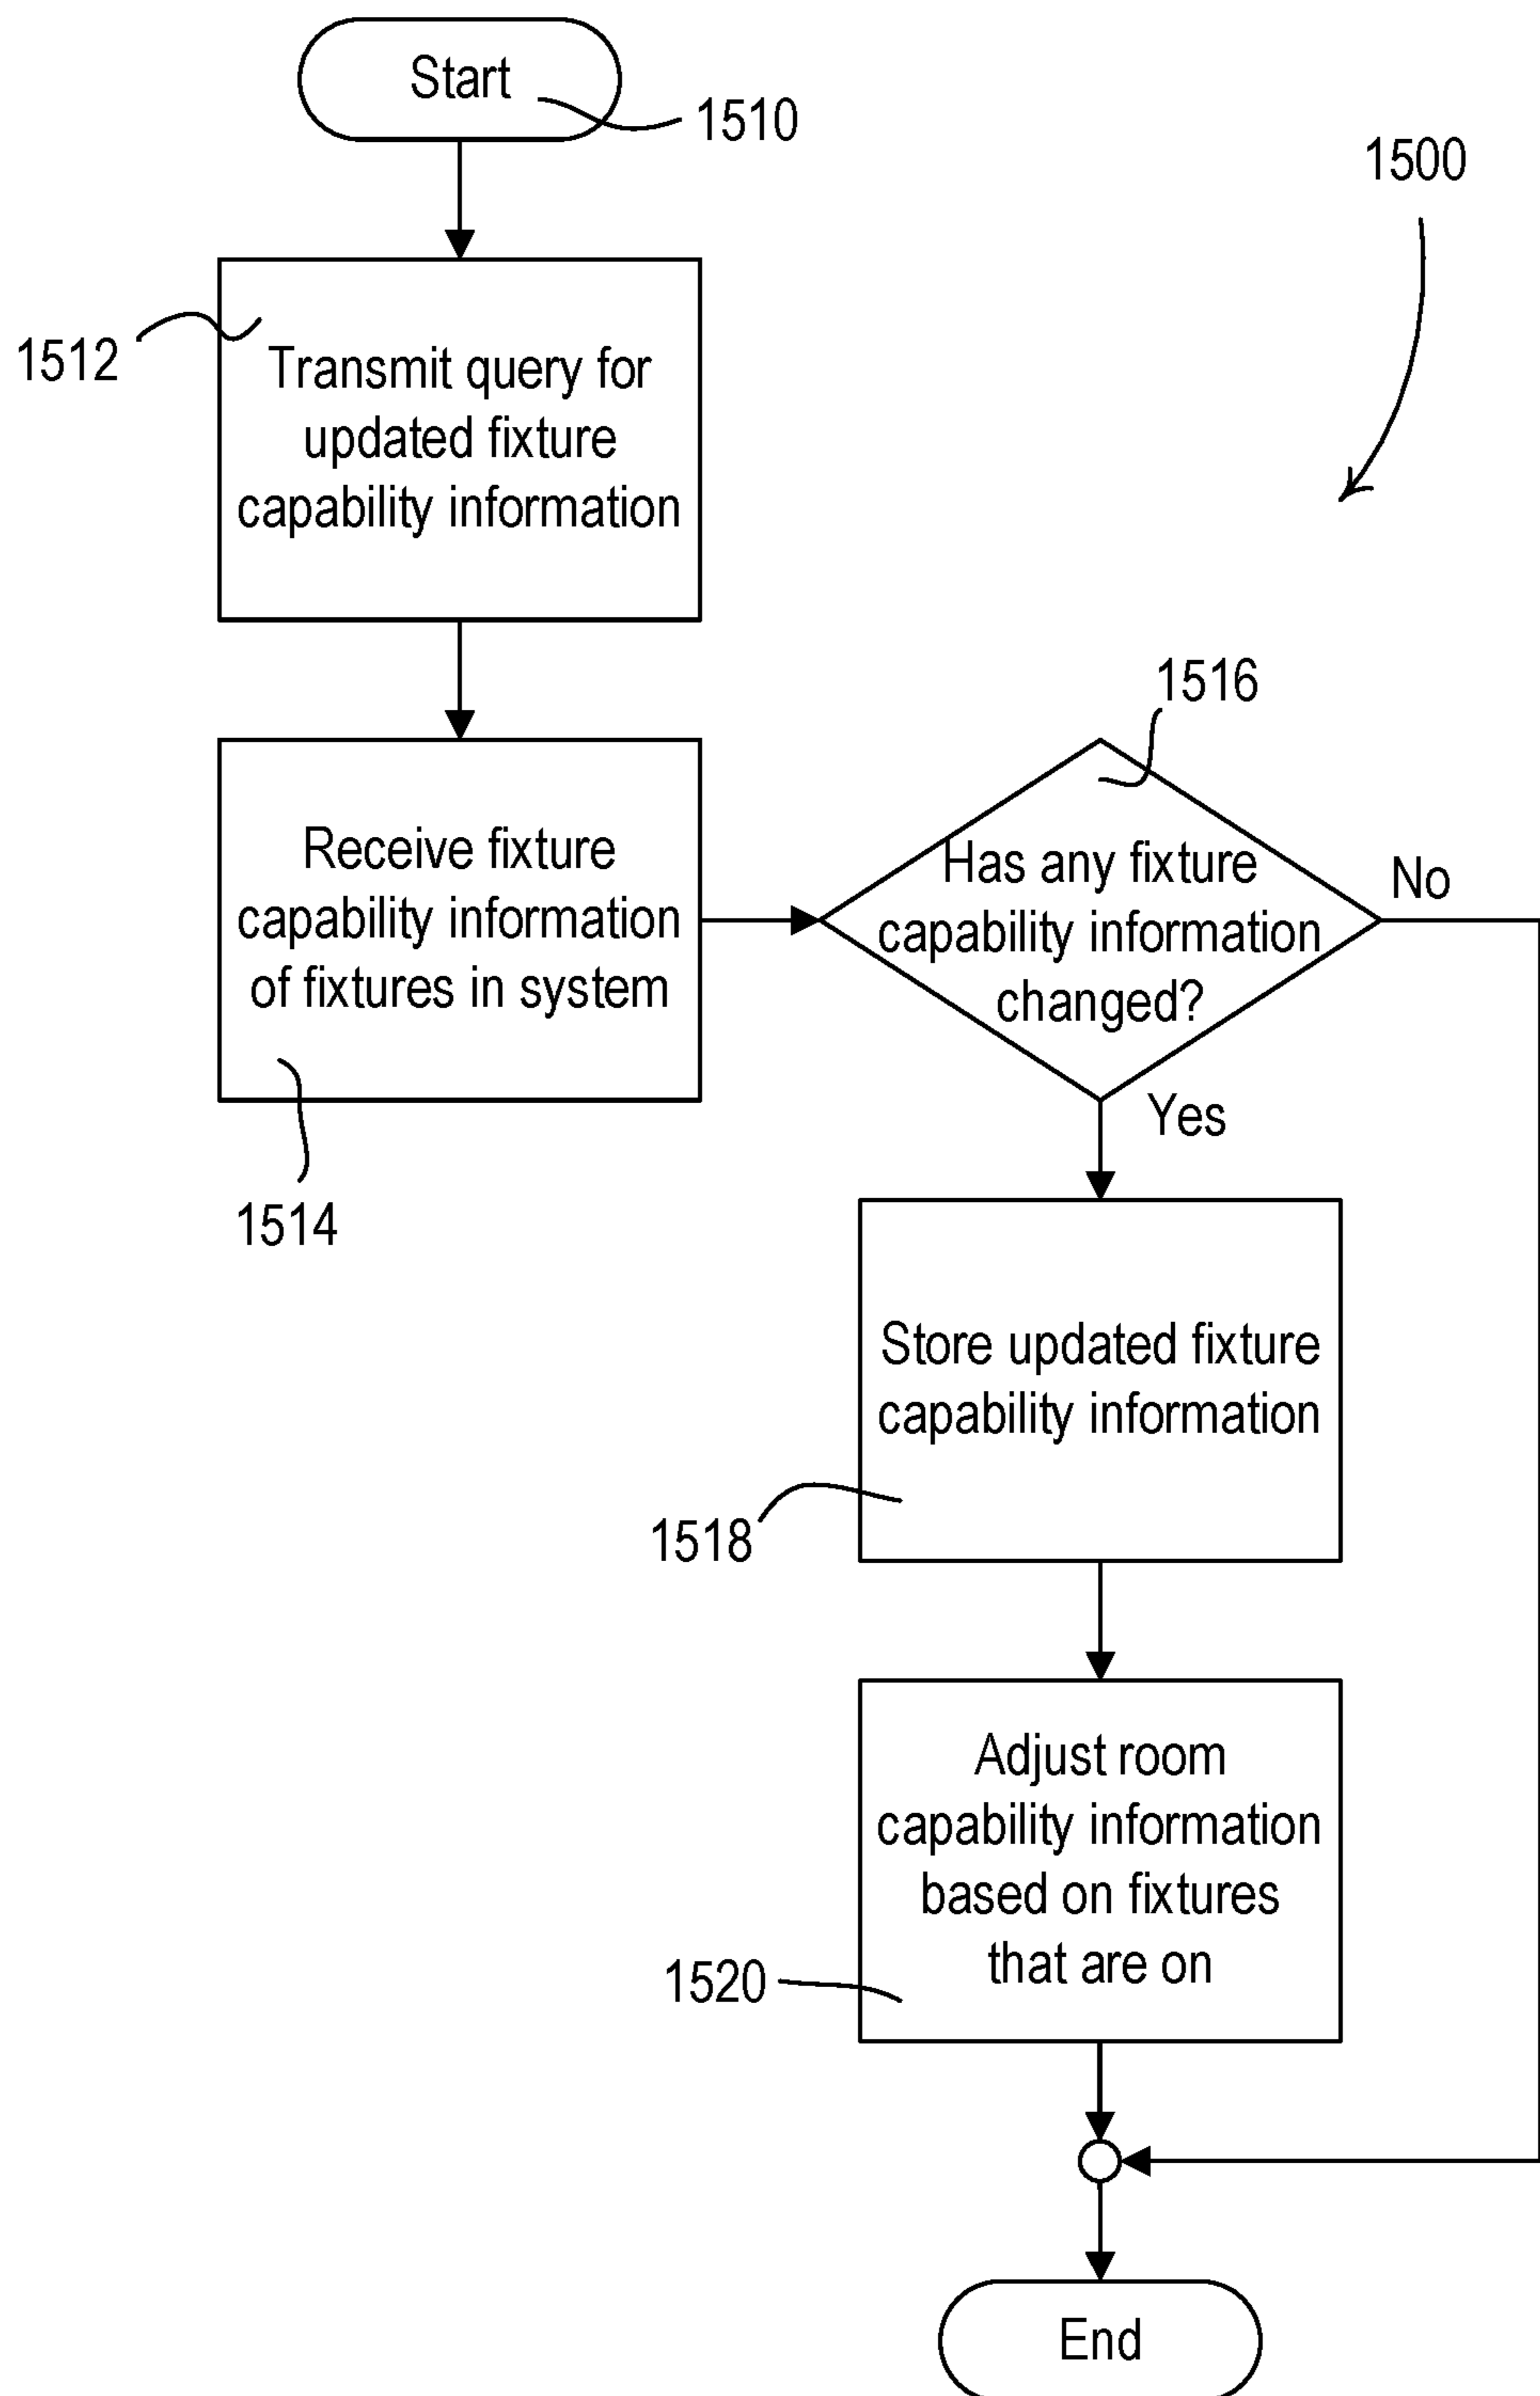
Start
1510
1500
1512
Transmit query for updated fixture capability information
Receive fixture capability information of fixtures in system
1514
1516
Has any fixture capability information changed?
No
Yes
Store updated fixture capability information
1518
Adjust room capability information based on fixtures that are on
1520
End